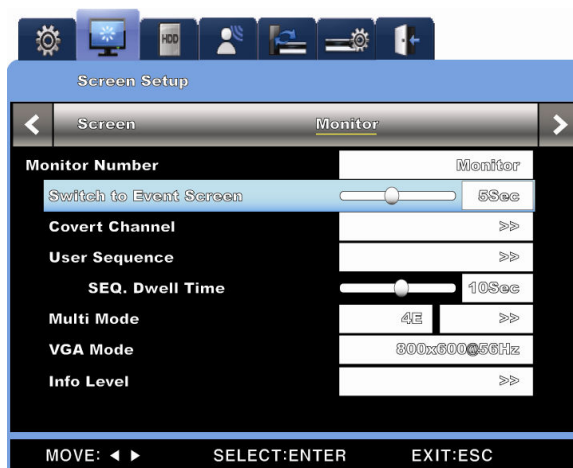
HDD

Screen Setup

Screen Monitor

Monitor Number Monitor

Switch to Event Screen 5Sec

Covert Channel >>

User Sequence >>

SEQ. Dwell Time 10Sec

Multi Mode 4E >>

VGA Mode 800x600@56Hz

Info Level >>

MOVE: ◀ ▶ SELECT:ENTER EXIT:ESC